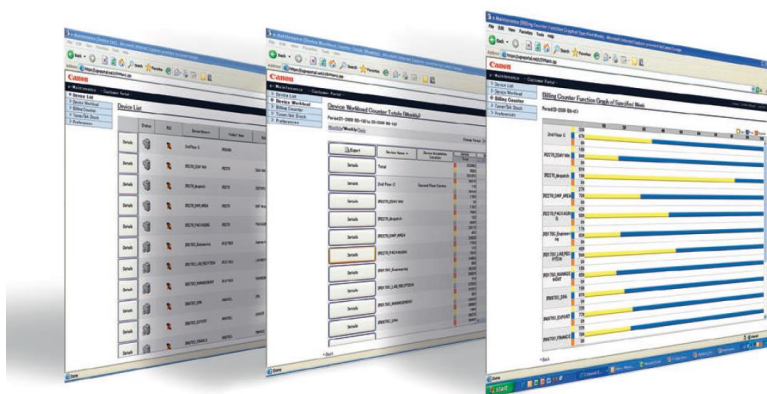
Canon

Device List

Status

Details

Device List
Device Workload
Billing Counter
Toner/Ink Stock
Preferences

Canon

Device Workload Counter Totals (Weekly)

Export

Total

Details

Back

Done

Canon

Device List
Device Workload
Billing Counter
Toner/Ink Stock
Preferences

Billing Counter Function Graph of Specified Week

Back

Done

start